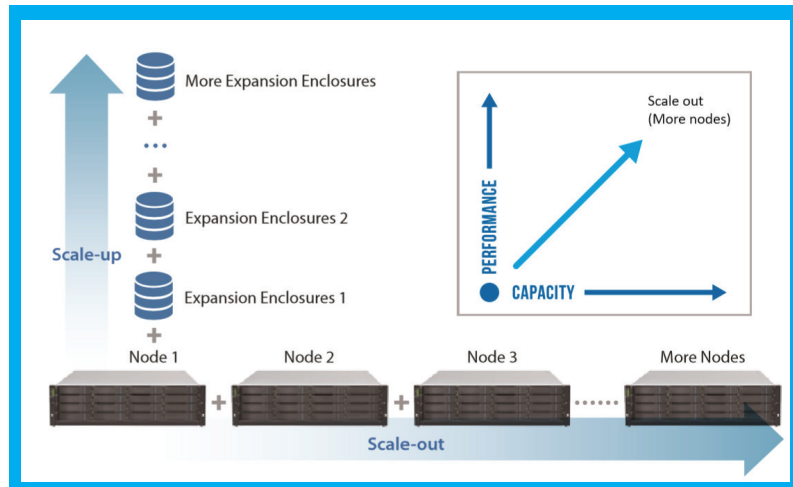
More Expansion Enclosures

+

...

+

Expansion Enclosures 2

+

Expansion Enclosures 1

+

Scale-up

Scale out
(More nodes)

PERFORMANCE

CAPACITY

Node 1

Node 2

Node 3

More Nodes

+

+

Scale-out